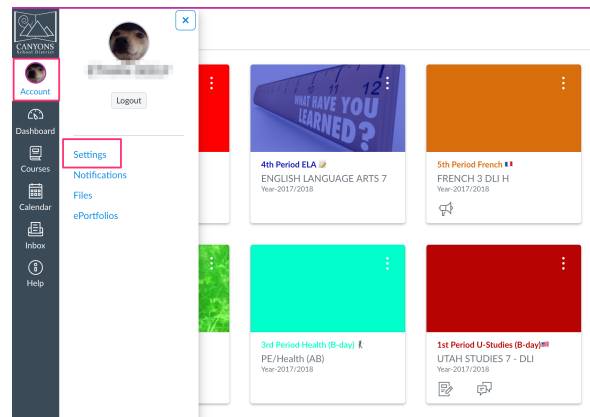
CANYONS School District

Account

Dashboard

Courses

Calendar

Inbox

Help

Logout

Settings

Notifications

Files

ePortfolios

WHAT HAVE YOU LEARNED?

4th Period ELA

ENGLISH LANGUAGE ARTS 7

Year-2017/2018

5th Period French

FRENCH 3 DLI H

Year-2017/2018

3rd Period Health (B-day)

PE/Health (AB)

Year-2017/2018

1st Period U-Studies (B-day)

UTAH STUDIES 7 - DLI

Year-2017/2018